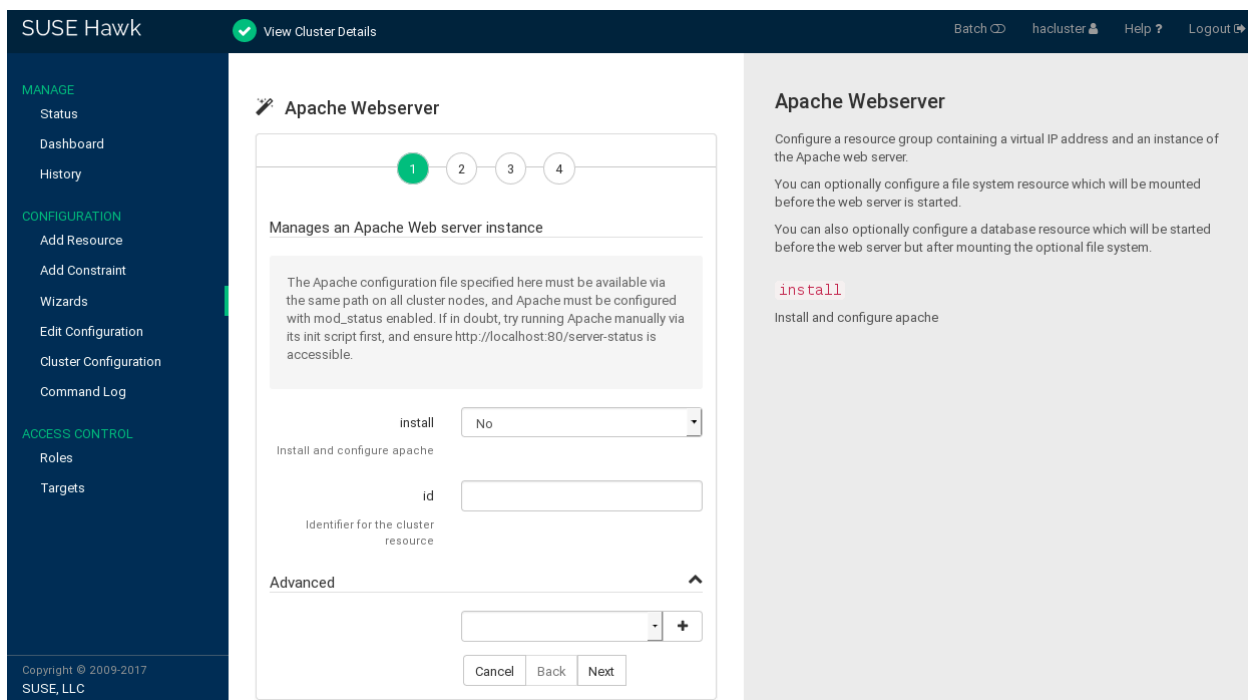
SUSE Hawk

View Cluster Details

Batch hacluster Help ? Logout

MANAGE
Status
Dashboard
History

CONFIGURATION
Add Resource
Add Constraint
Wizards
Edit Configuration
Cluster Configuration
Command Log

ACCESS CONTROL
Roles
Targets

Copyright © 2009-2017
SUSE, LLC

Apache Webserver

1 2 3 4

Manages an Apache Web server instance

The Apache configuration file specified here must be available via the same path on all cluster nodes, and Apache must be configured with mod_status enabled. If in doubt, try running Apache manually via its init script first, and ensure http://localhost:80/server-status is accessible.

install
No
Install and configure apache

id
Identifier for the cluster resource

Advanced

+

Cancel Back Next

Apache Webserver

Configure a resource group containing a virtual IP address and an instance of the Apache web server.

You can optionally configure a file system resource which will be mounted before the web server is started.

You can also optionally configure a database resource which will be started before the web server but after mounting the optional file system.

install

Install and configure apache